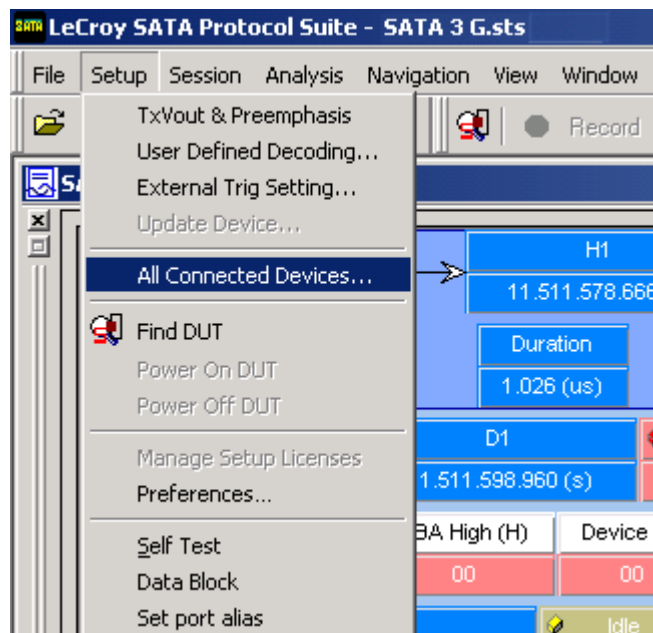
SATA LeCroy SATA Protocol Suite - SATA 3 G.sts

File Setup Session Analysis Navigation View Window

Record

SA

TxVout & Preemphasis
User Defined Decoding...
External Trig Setting...
Update Device...
All Connected Devices...
Find DUT
Power On DUT
Power Off DUT
Manage Setup Licenses
Preferences...
Self Test
Data Block
Set port alias

H1
11.511.578.666
Duration
1.026 (us)
D1
1.511.598.960 (s)
BA High (H)
Device
00
00
Idle